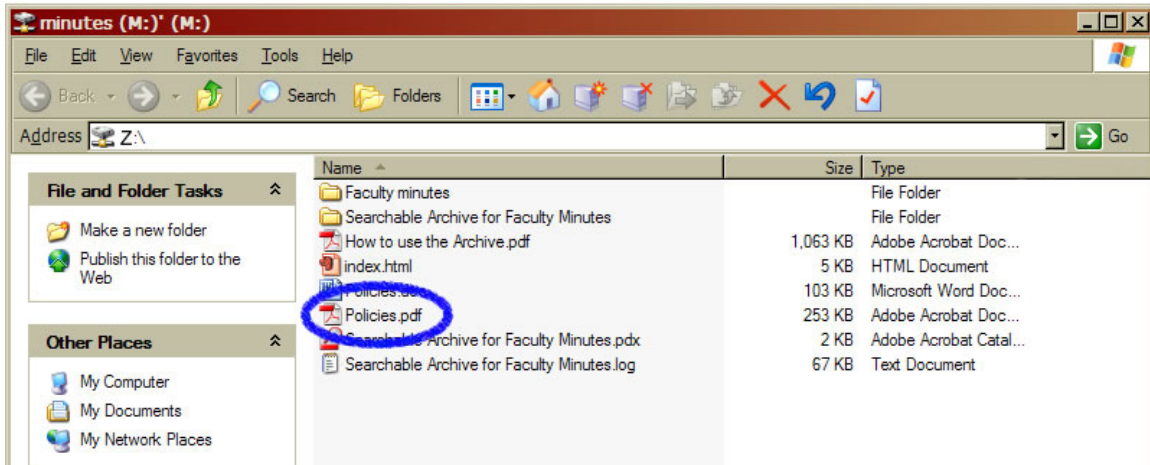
minutes (M:)' (M:)

File Edit View Favorites Tools Help

Back Search Folders

Address Z:\

Go

File and Folder Tasks

Make a new folder

Publish this folder to the Web

Other Places

My Computer

My Documents

My Network Places

| Name | Size | Type |
|---|---|---|
| Faculty minutes | | File Folder |
| Searchable Archive for Faculty Minutes | | File Folder |
| How to use the Archive.pdf | 1,063 KB | Adobe Acrobat Doc... |
| index.html | 5 KB | HTML Document |
| Policies.do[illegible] | 103 KB | Microsoft Word Doc... |
| Policies.pdf | 253 KB | Adobe Acrobat Doc... |
| Searchable Archive for Faculty Minutes.pdx | 2 KB | Adobe Acrobat Catal... |
| Searchable Archive for Faculty Minutes.log | 67 KB | Text Document |